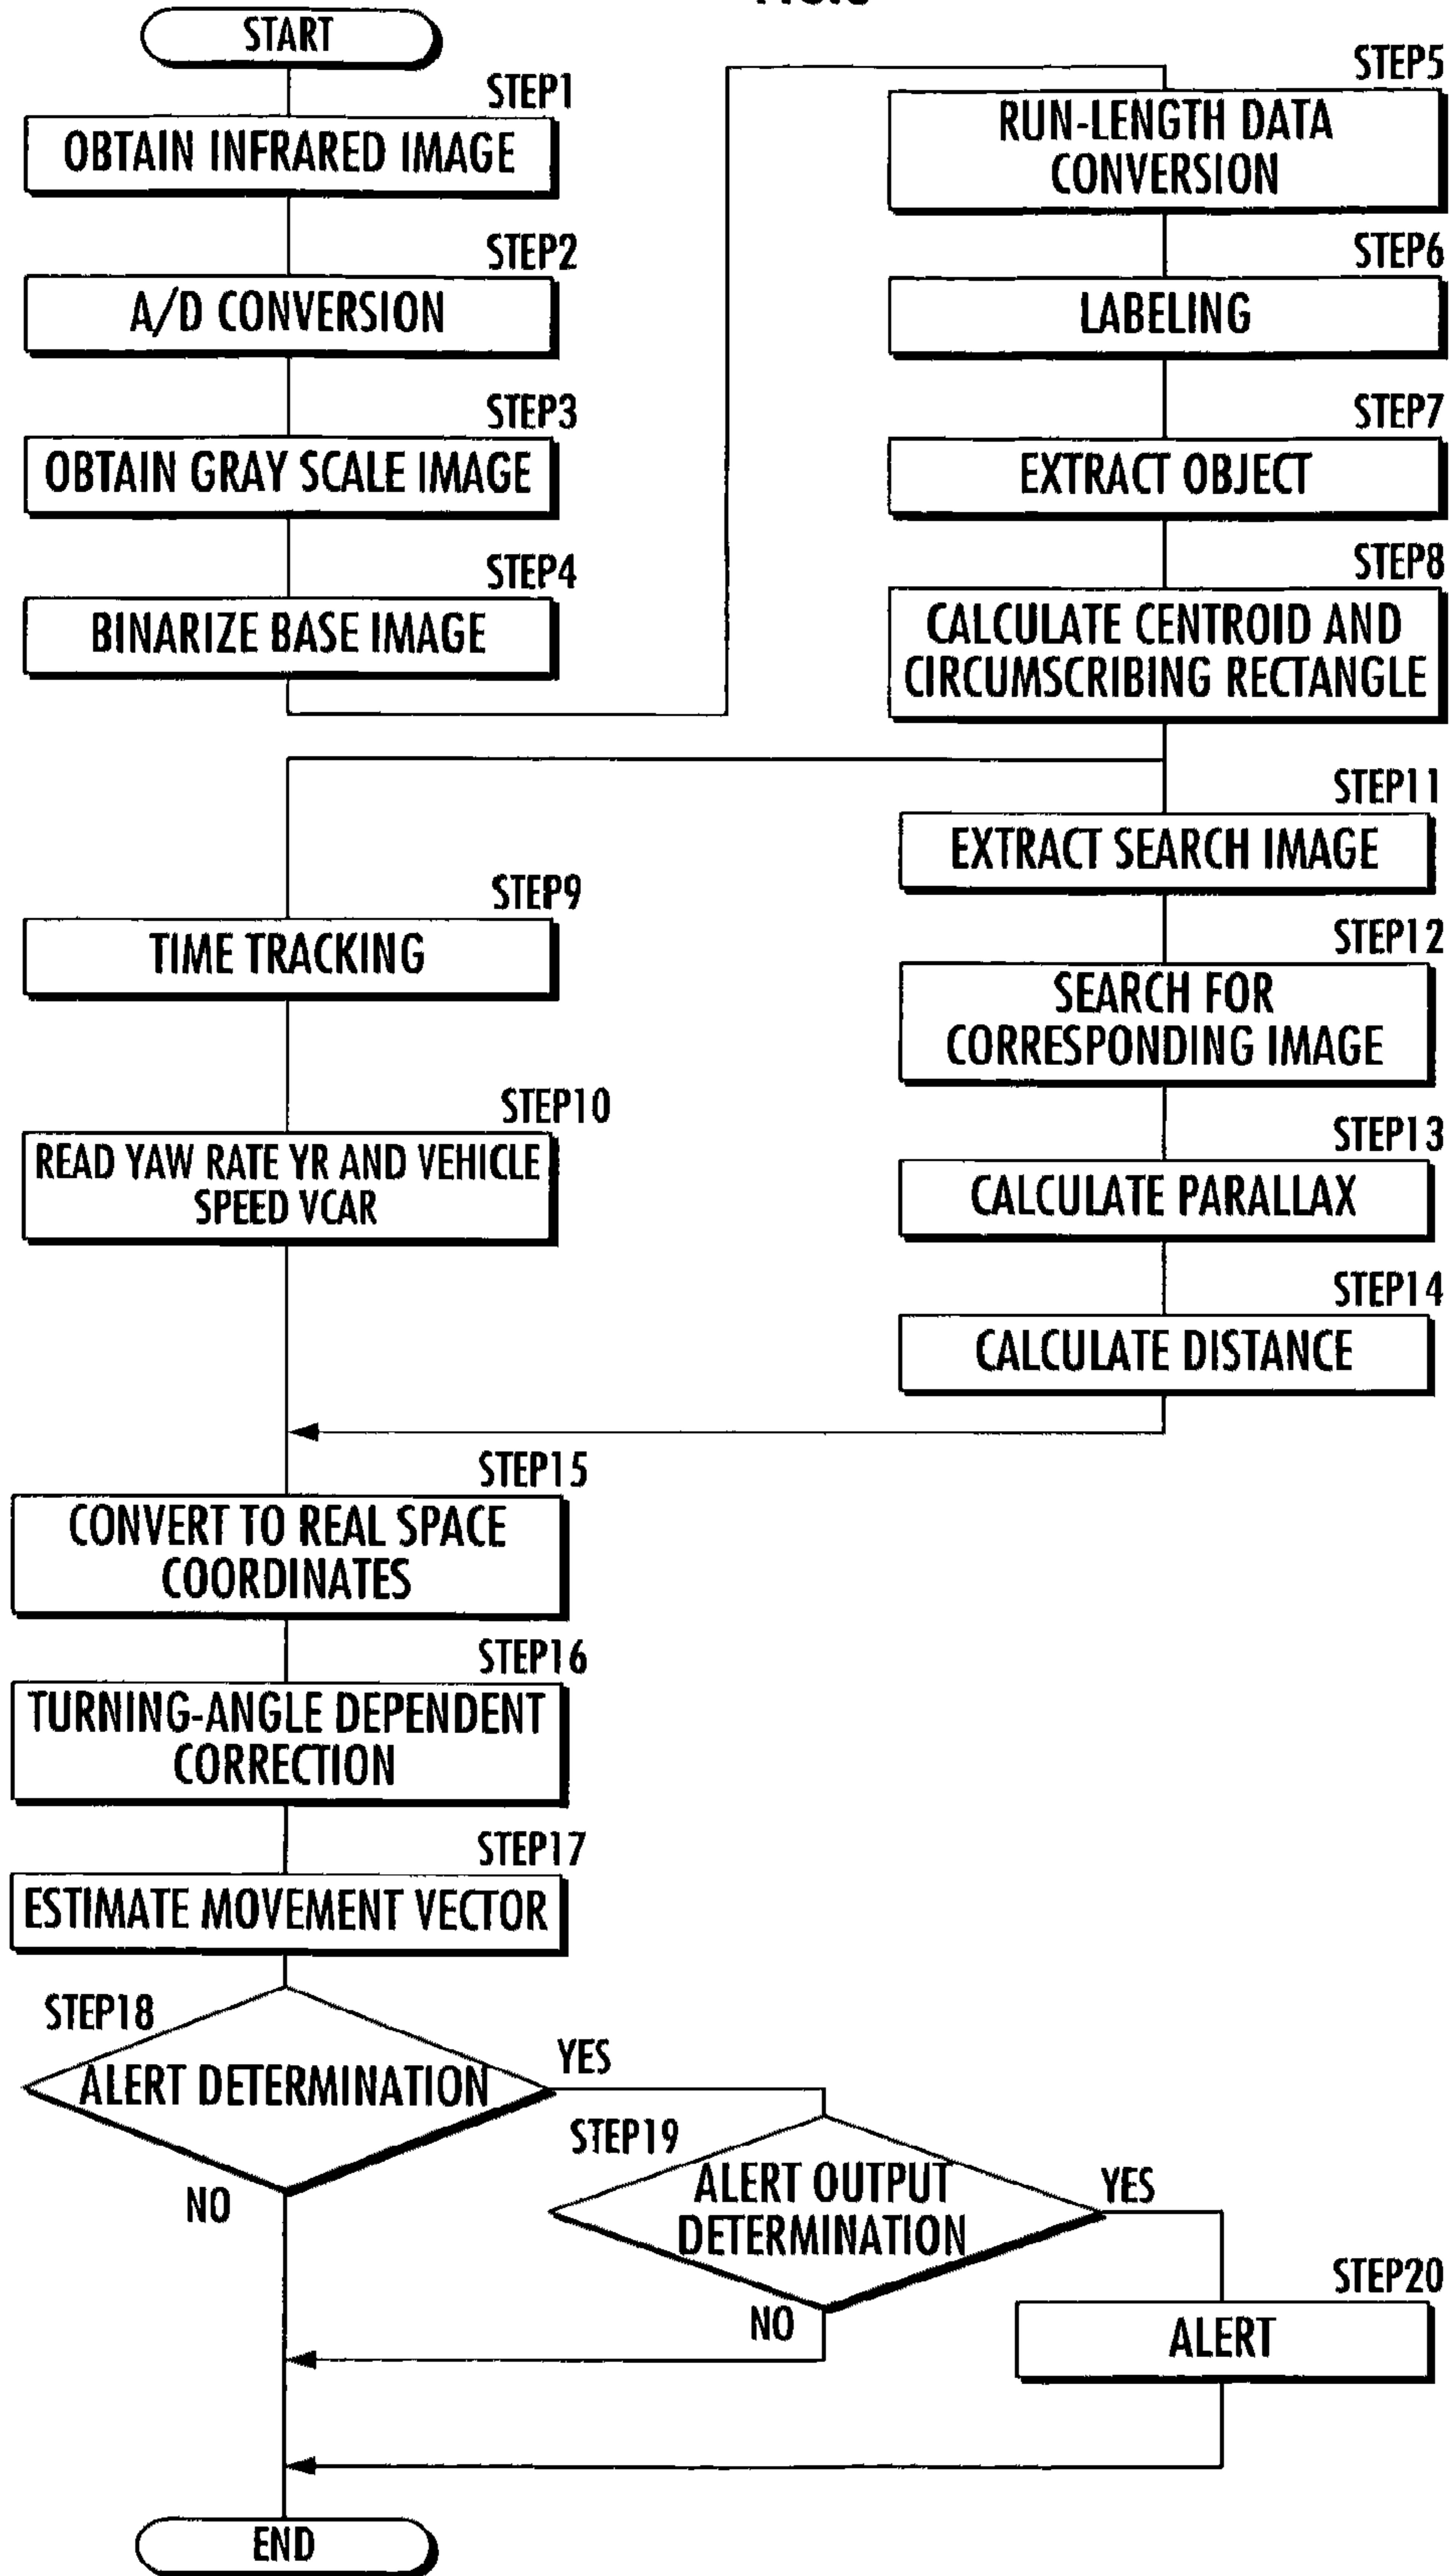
START

STEP1
OBTAIN INFRARED IMAGE

STEP2
A/D CONVERSION

STEP3
OBTAIN GRAY SCALE IMAGE

STEP4
BINARIZE BASE IMAGE

STEP5
RUN-LENGTH DATA CONVERSION

STEP6
LABELING

STEP7
EXTRACT OBJECT

STEP8
CALCULATE CENTROID AND CIRCUMSCRIBING RECTANGLE

STEP11
EXTRACT SEARCH IMAGE

STEP9
TIME TRACKING

STEP12
SEARCH FOR CORRESPONDING IMAGE

STEP10
READ YAW RATE YR AND VEHICLE SPEED VCAR

STEP13
CALCULATE PARALLAX

STEP14
CALCULATE DISTANCE

STEP15
CONVERT TO REAL SPACE COORDINATES

STEP16
TURNING-ANGLE DEPENDENT CORRECTION

STEP17
ESTIMATE MOVEMENT VECTOR

STEP18
ALERT DETERMINATION

YES

STEP19
ALERT OUTPUT DETERMINATION

YES

NO

STEP20
ALERT

NO

END